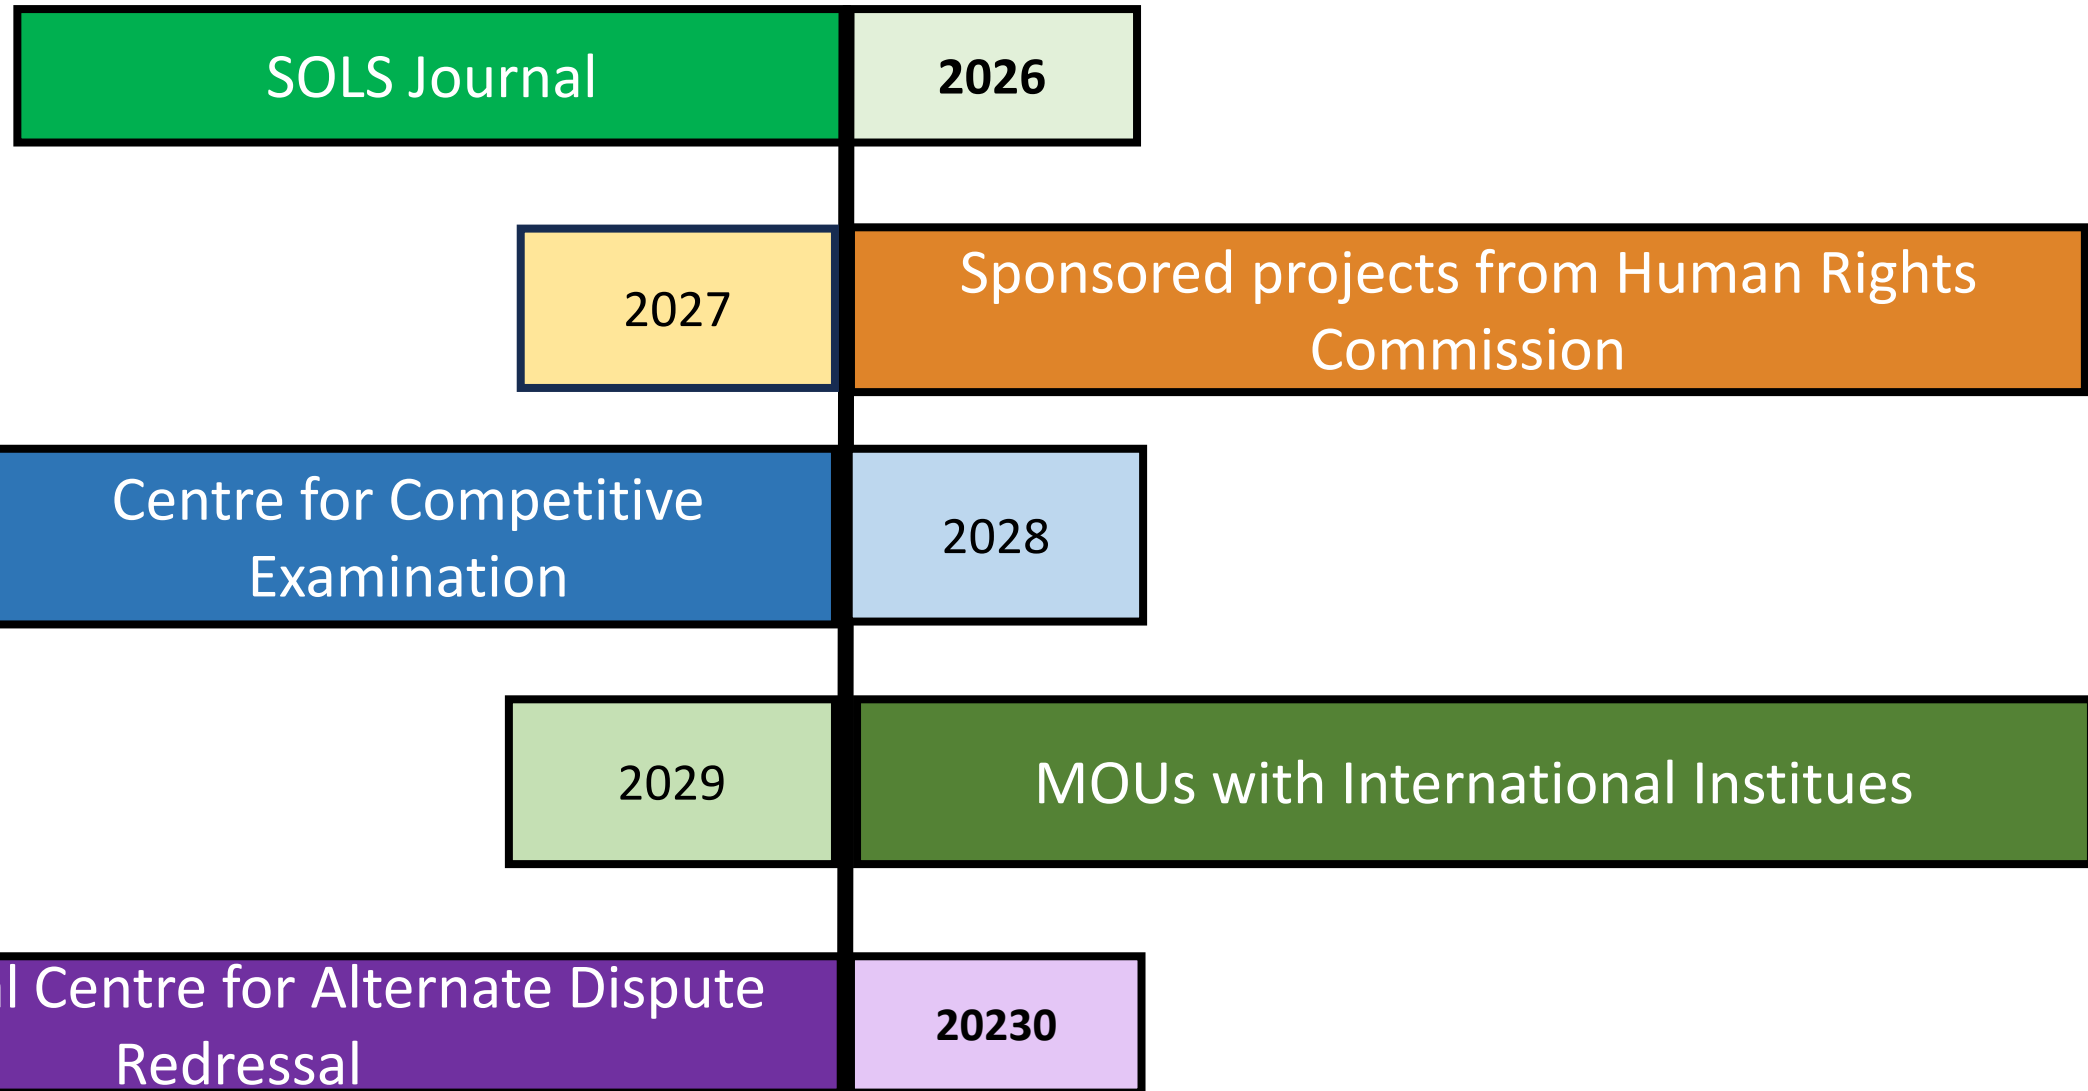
SOLS Journal

2026

2027

Sponsored projects from Human Rights Commission

Centre for Competitive Examination

2028

2029

MOUs with International Institues

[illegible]l Centre for Alternate Dispute Redressal

20230